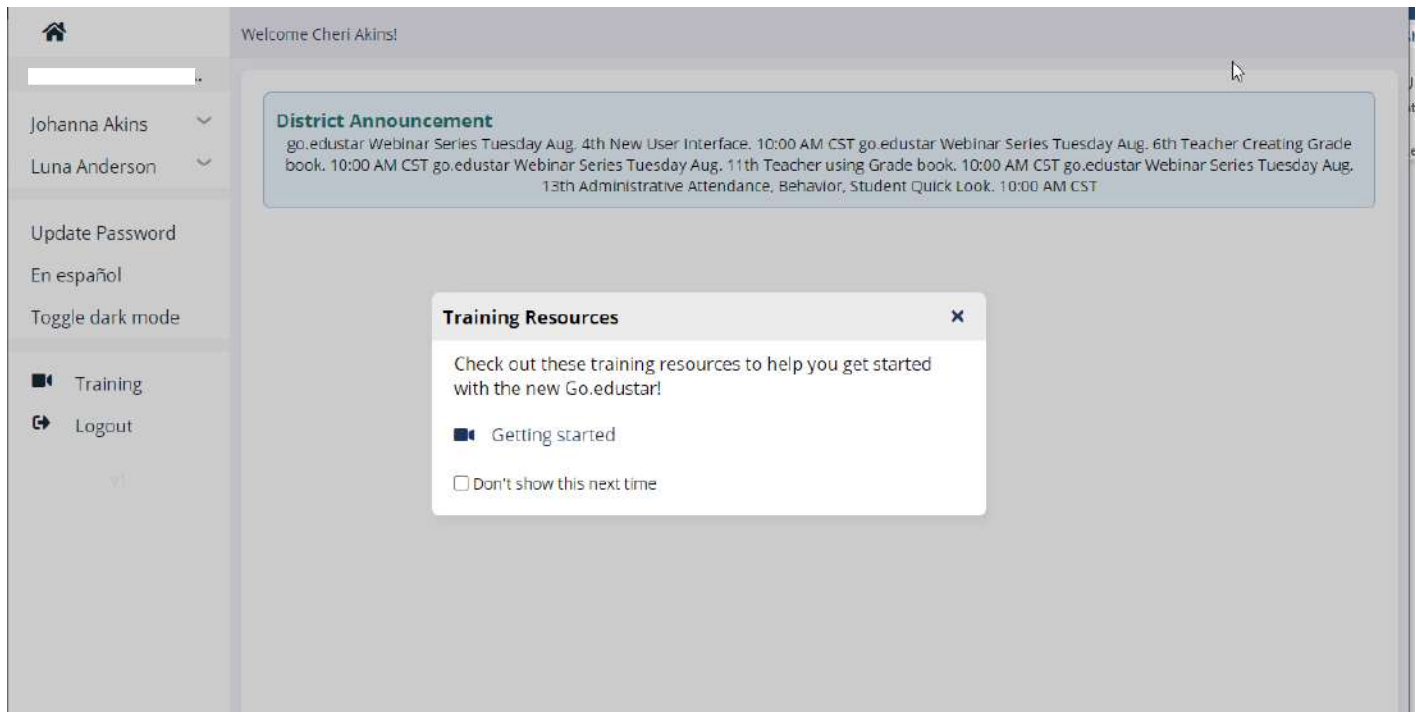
Welcome Cheri Akins!

Johanna Akins

Luna Anderson

Update Password

En español

Toggle dark mode

Training

Logout

v1

District Announcement

go.edustar Webinar Series Tuesday Aug. 4th New User Interface. 10:00 AM CST go.edustar Webinar Series Tuesday Aug. 6th Teacher Creating Grade book. 10:00 AM CST go.edustar Webinar Series Tuesday Aug. 11th Teacher using Grade book. 10:00 AM CST go.edustar Webinar Series Tuesday Aug. 13th Administrative Attendance, Behavior, Student Quick Look. 10:00 AM CST

Training Resources

×

Check out these training resources to help you get started with the new Go.edustar!

Getting started

Don't show this next time